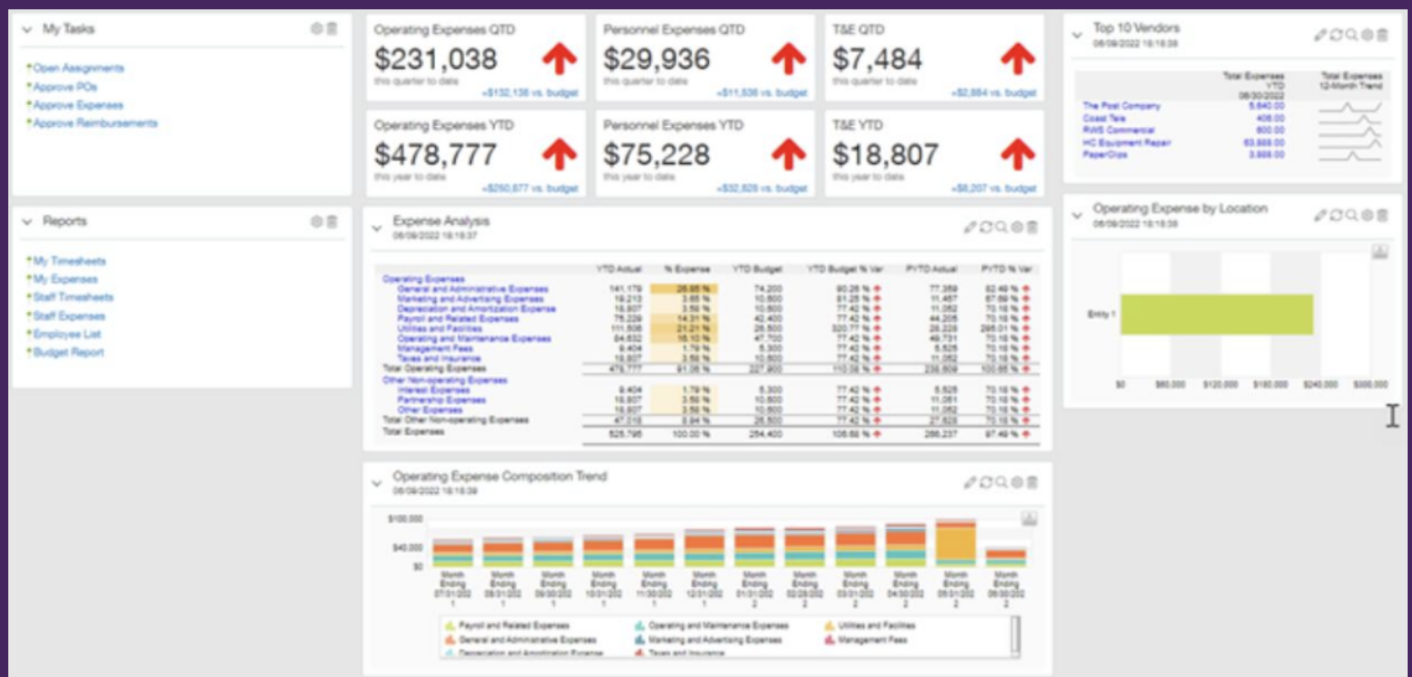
My Tasks

Open Assignments
Approve POs
Approve Expenses
Approve Reimbursements

Reports

My Timesheets
My Expenses
Staff Timesheets
Staff Expenses
Employee List
Budget Report

Operating Expenses QTD
$231,038
this quarter to date
+$132,138 vs. budget

Personnel Expenses QTD
$29,936
this quarter to date
+$11,536 vs. budget

T&E QTD
$7,484
this quarter to date
+$2,884 vs. budget

Operating Expenses YTD
$478,777
this year to date
+$250,877 vs. budget

Personnel Expenses YTD
$75,228
this year to date
+$32,828 vs. budget

T&E YTD
$18,807
this year to date
+$8,207 vs. budget

Expense Analysis
06/09/2022 18:18:37

| | YTD Actual | % Expense | YTD Budget | YTD Budget % Var | PYTD Actual | PYTD % Var |
|---|---|---|---|---|---|---|
| Operating Expenses | | | | | | |
| General and Administrative Expenses | 141,179 | 26.85 % | 74,200 | 90.26 % | 77,359 | 82.49 % |
| Marketing and Advertising Expenses | 19,213 | 3.65 % | 10,600 | 81.25 % | 11,457 | 67.69 % |
| Depreciation and Amortization Expense | 18,807 | 3.58 % | 10,600 | 77.42 % | 11,052 | 70.18 % |
| Payroll and Related Expenses | 75,229 | 14.31 % | 42,400 | 77.42 % | 44,206 | 70.18 % |
| Utilities and Facilities | 111,506 | 21.21 % | 26,500 | 320.77 % | 28,228 | 295.01 % |
| Operating and Maintenance Expenses | 84,632 | 16.10 % | 47,700 | 77.42 % | 49,731 | 70.18 % |
| Management Fees | 9,404 | 1.79 % | 5,300 | 77.42 % | 5,526 | 70.18 % |
| Taxes and Insurance | 18,807 | 3.58 % | 10,600 | 77.42 % | 11,052 | 70.18 % |
| Total Operating Expenses | 478,777 | 91.06 % | 227,900 | 110.08 % | 238,609 | 100.65 % |
| Other Non-operating Expenses | | | | | | |
| Interest Expenses | 9,404 | 1.79 % | 5,300 | 77.42 % | 5,526 | 70.18 % |
| Partnership Expenses | 18,807 | 3.58 % | 10,600 | 77.42 % | 11,051 | 70.18 % |
| Other Expenses | 18,807 | 3.58 % | 10,600 | 77.42 % | 11,052 | 70.18 % |
| Total Other Non-operating Expenses | 47,018 | 8.94 % | 26,500 | 77.42 % | 27,628 | 70.18 % |
| Total Expenses | 525,795 | 100.00 % | 254,400 | 106.68 % | 266,237 | 97.49 % |

Operating Expense Composition Trend
06/09/2022 18:18:39

$100,000
$40,000
$0

Month Ending 07/31/2021
Month Ending 08/31/2021
Month Ending 09/30/2021
Month Ending 10/31/2021
Month Ending 11/30/2021
Month Ending 12/31/2021
Month Ending 01/31/2022
Month Ending 02/28/2022
Month Ending 03/31/2022
Month Ending 04/30/2022
Month Ending 05/31/2022
Month Ending 06/30/2022

Payroll and Related Expenses
Operating and Maintenance Expenses
Utilities and Facilities
General and Administrative Expenses
Marketing and Advertising Expenses
Management Fees
Depreciation and Amortization Expense
Taxes and Insurance

Top 10 Vendors
06/09/2022 18:18:38

| | Total Expenses YTD 06/30/2022 | Total Expenses 12-Month Trend |
|---|---|---|
| The Post Company | 5,640.00 | |
| Coast Tele | 408.00 | |
| RWS Commercial | 600.00 | |
| HC Equipment Repair | 63,888.00 | |
| PaperClips | 3,888.00 | |

Operating Expense by Location
06/09/2022 18:18:38

Entity 1

$0 $60,000 $120,000 $180,000 $240,000 $300,000